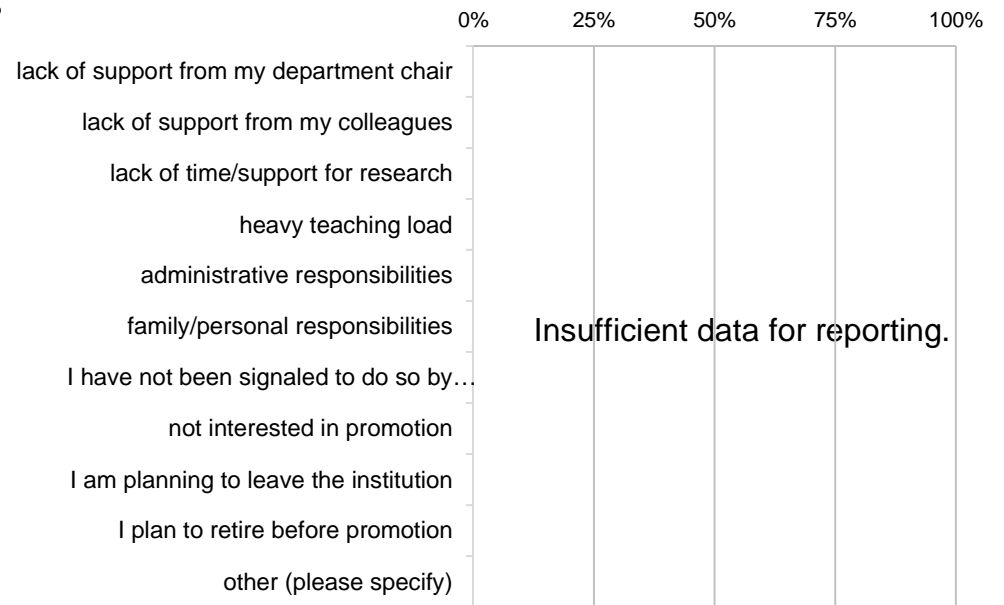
0% 25% 50% 75% 100%

lack of support from my department chair
lack of support from my colleagues
lack of time/support for research
heavy teaching load
administrative responsibilities
family/personal responsibilities
I have not been signaled to do so by…
not interested in promotion
I am planning to leave the institution
I plan to retire before promotion
other (please specify)

Insufficient data for reporting.